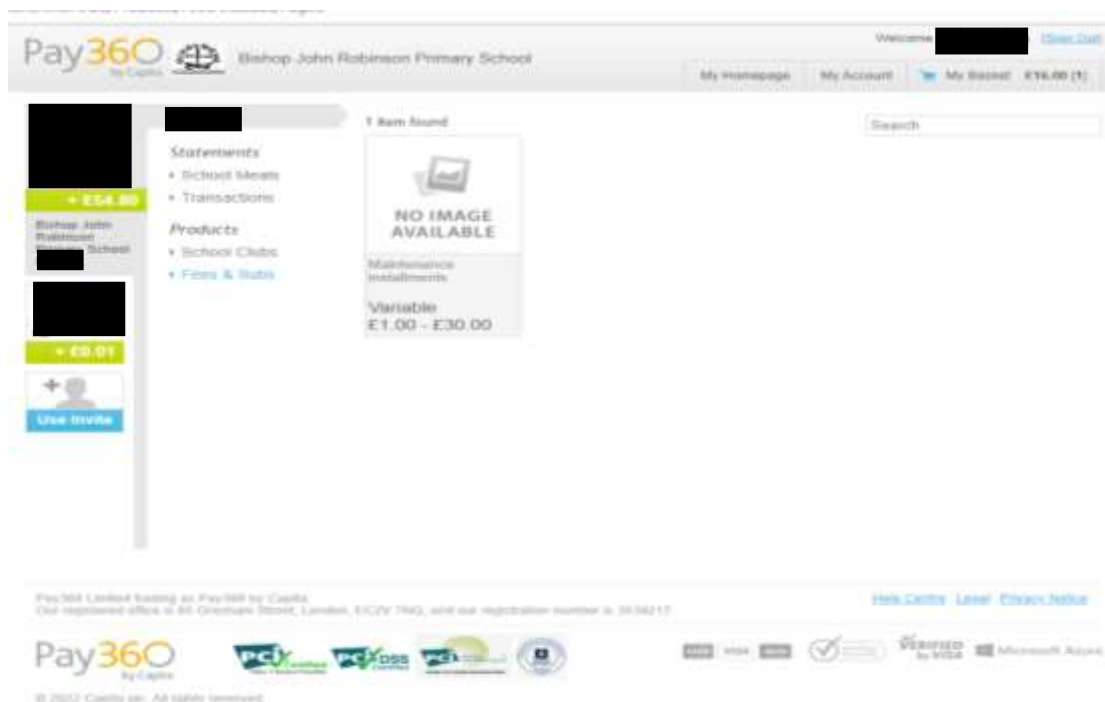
Pay360 by Capita

Bishop John Robinson Primary School

Welcome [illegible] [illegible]

My Homepage My Account My Basket £16.00 (1)

+ £54.80

Bishop John Robinson Primary School

+ £0.01

Use Invite

Statements
• School Meals
• Transactions

Products
• School Clubs
• Fees & Subs

1 item found

Search

NO IMAGE AVAILABLE

Maintenance instalments

Variable
£1.00 - £30.00

Pay360 Limited trading as Pay360 by Capita
Our registered office is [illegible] Street, London, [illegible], and our registration number is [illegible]

Help Centre Legal Privacy Notice

Pay360 by Capita

PCI DSS

VERIFIED by VISA Microsoft Azure

© 2022 Capita plc. All rights reserved.